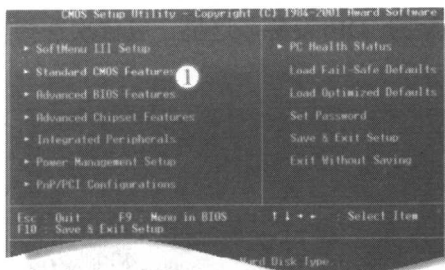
CMOS Setup Utility - Copyright (C) 1984-2001 Award Software

► SoftMenu III Setup
► Standard CMOS Features
► Advanced BIOS Features
► Advanced Chipset Features
► Integrated Peripherals
► Power Management Setup
► PnP/PCI Configurations

1

► PC Health Status
Load Fail-Safe Defaults
Load Optimized Defaults
Set Password
Save & Exit Setup
Exit Without Saving

Esc : Quit F9 : Menu in BIOS ↑ ↓ → ← : Select Item
F10 : Save & Exit Setup

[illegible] Hard Disk Type